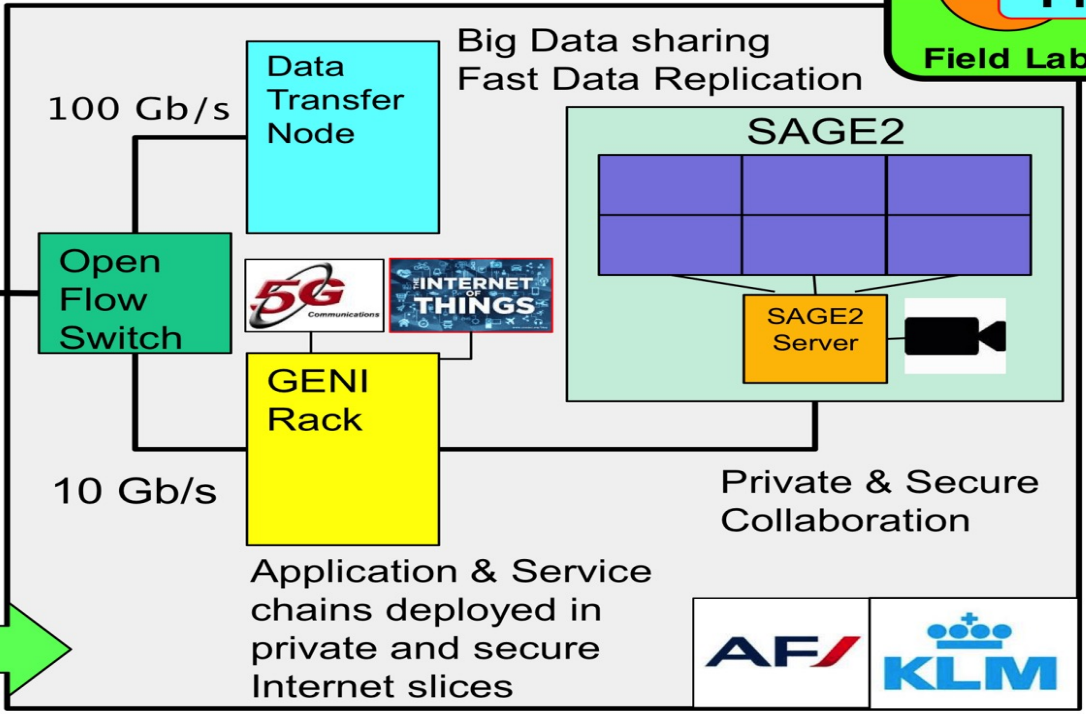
Field Lab

Big Data sharing
Fast Data Replication

100 Gb/s

Data Transfer Node

SAGE2

Open Flow Switch

5G Communications

THE INTERNET OF THINGS

SAGE2 Server

GENI Rack

10 Gb/s

Private & Secure Collaboration

Application & Service chains deployed in private and secure Internet slices

AF

KLM